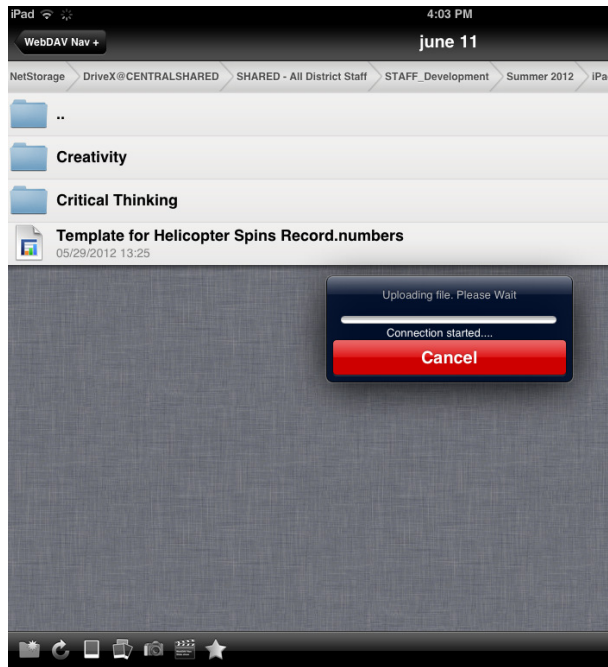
iPad
4:03 PM
WebDAV Nav +
june 11
NetStorage
DriveX@CENTRALSHARED
SHARED - All District Staff
STAFF_Development
Summer 2012
iPa
..
Creativity
Critical Thinking
Template for Helicopter Spins Record.numbers
05/29/2012 13:25
Uploading file. Please Wait
Connection started....
Cancel